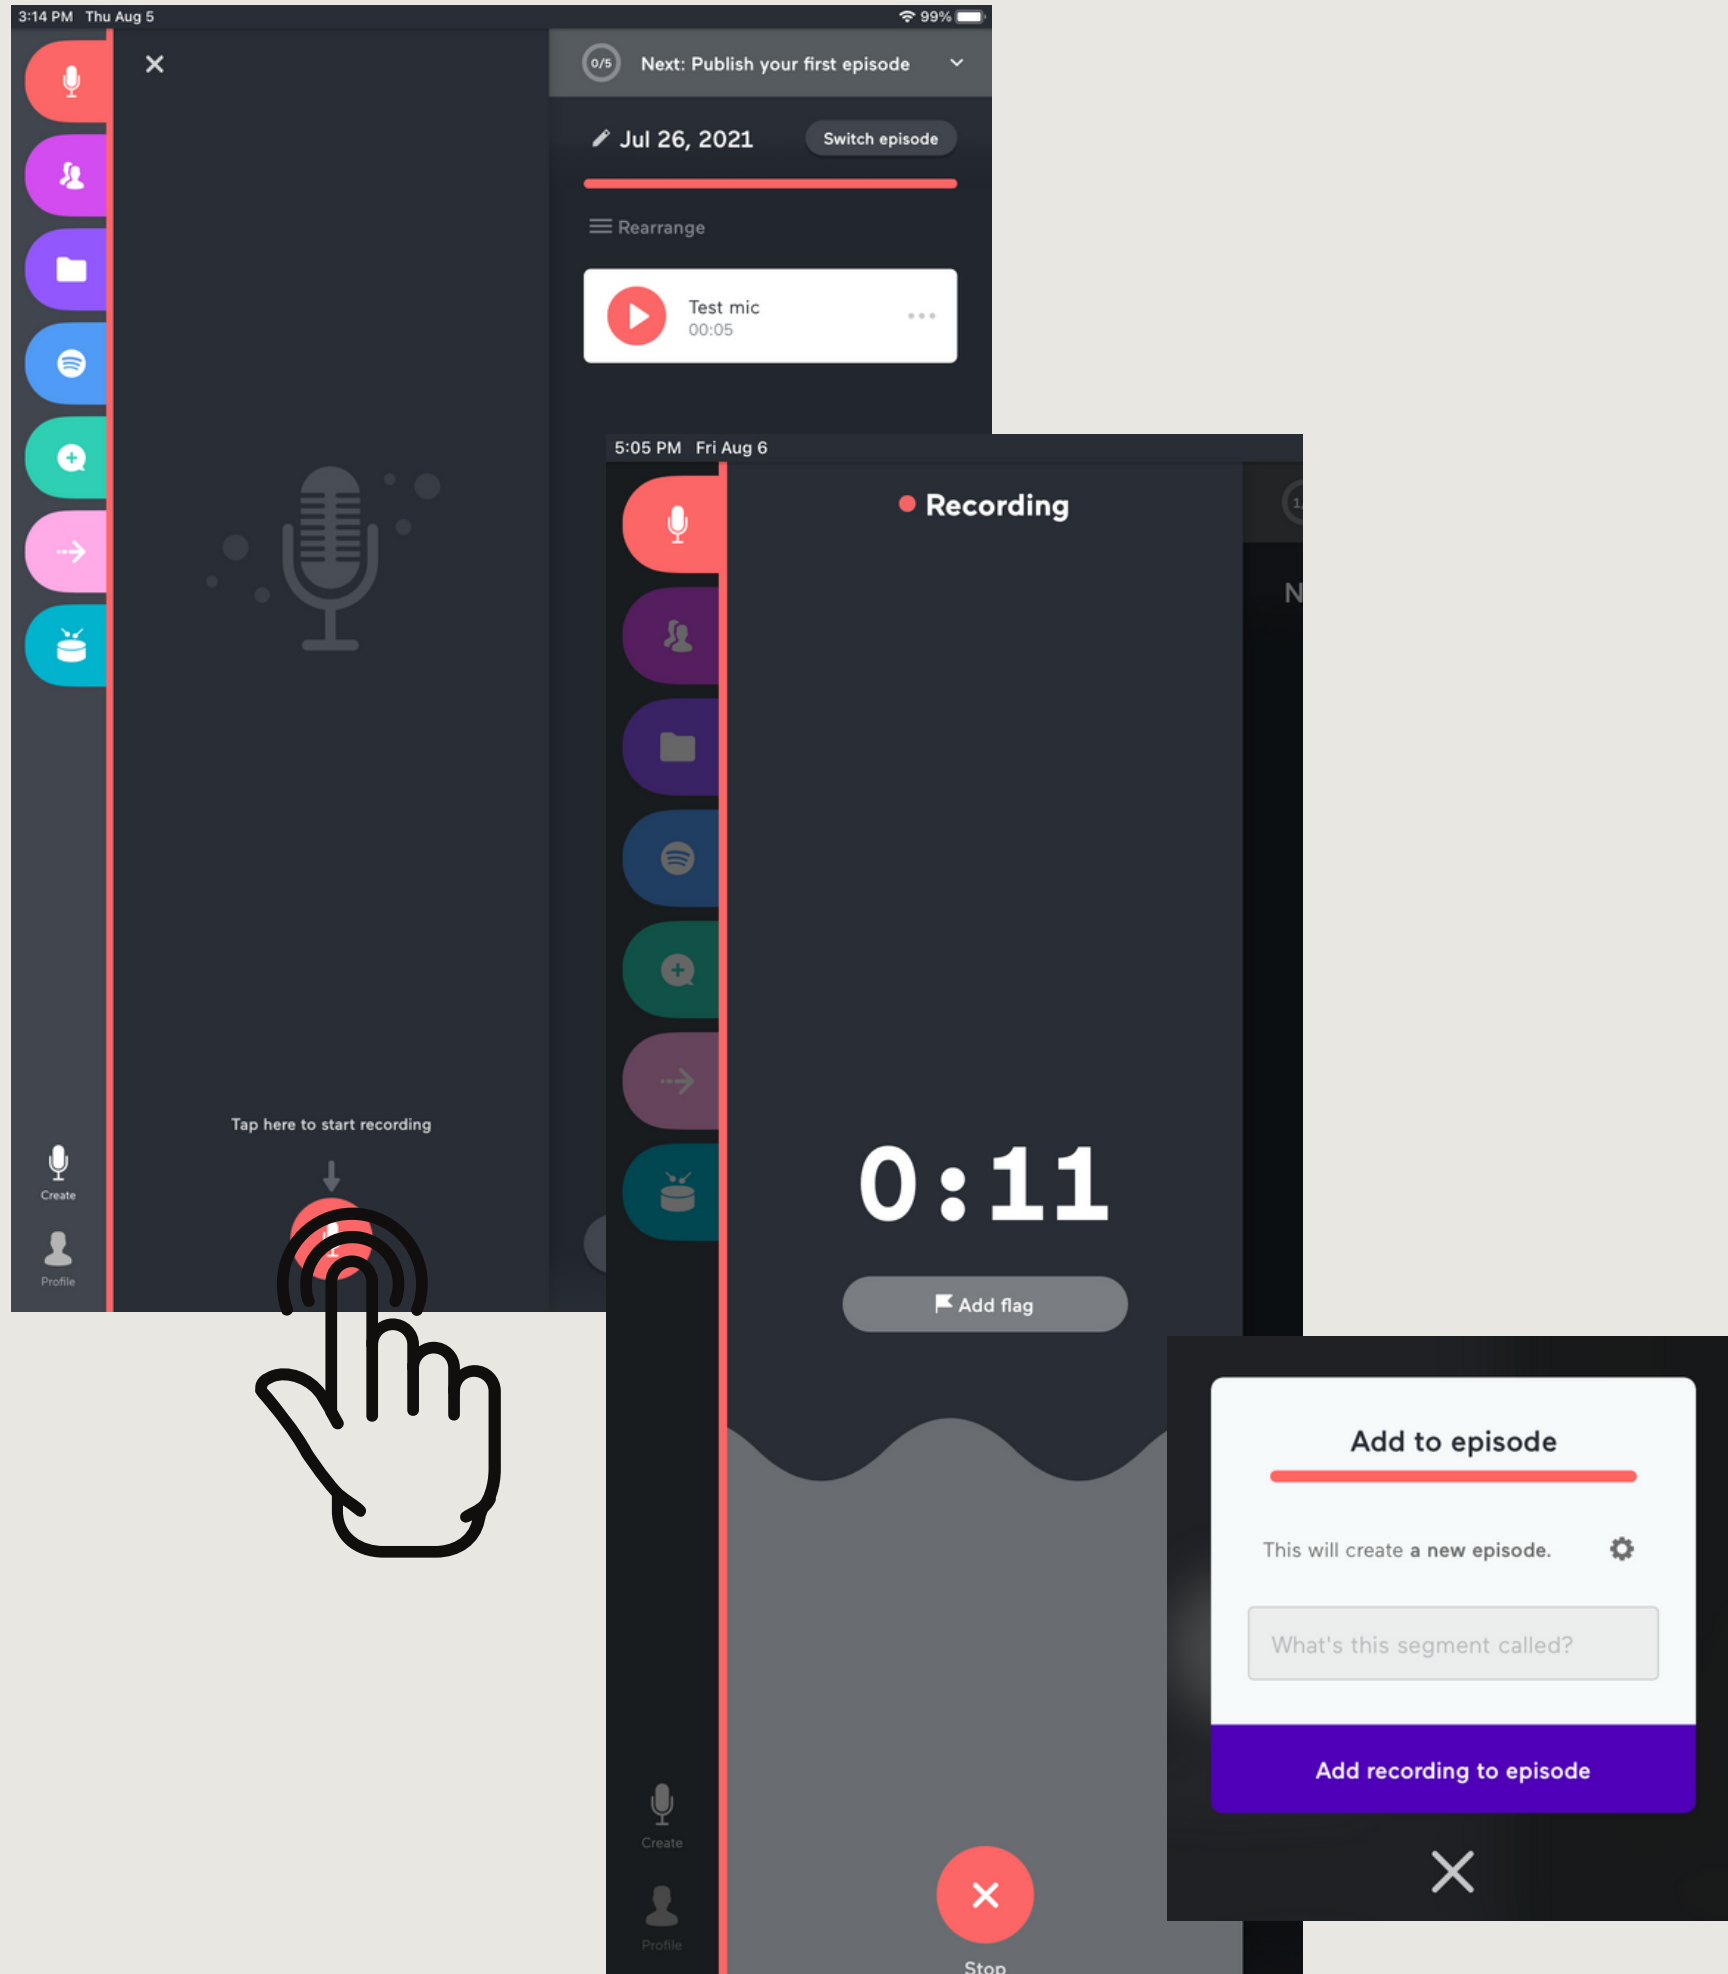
3:14 PM Thu Aug 5
99%
0/5 Next: Publish your first episode
Jul 26, 2021
Switch episode
Rearrange
Test mic
00:05
Tap here to start recording
Create
Profile

5:05 PM Fri Aug 6
Recording
0:11
Add flag
Create
Profile
Stop

Add to episode
This will create a new episode.
What's this segment called?
Add recording to episode